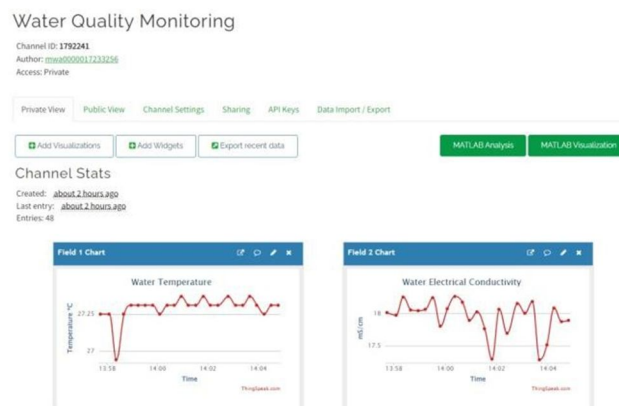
Water Quality Monitoring

Channel ID: 1792241
Author: mwa0000017233256
Access: Private

Private View Public View Channel Settings Sharing API Keys Data Import / Export

Add Visualizations Add Widgets Export recent data MATLAB Analysis MATLAB Visualization

Channel Stats

Created: about 2 hours ago
Last entry: about 2 hours ago
Entries: 48

Field 1 Chart

Water Temperature

Temperature °C

27.25

27

13:58 14:00 14:02 14:04

Time

ThingSpeak.com

Field 2 Chart

Water Electrical Conductivity

mS/cm

18

17.5

13:58 14:00 14:02 14:04

Time

ThingSpeak.com